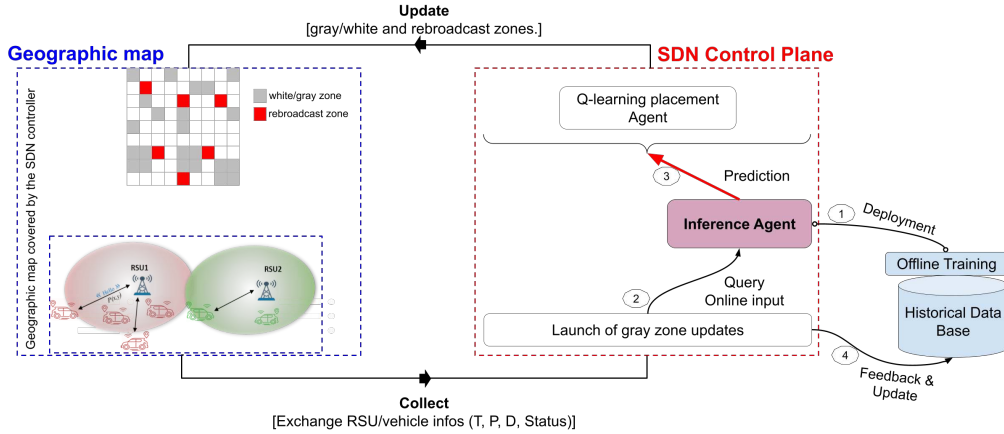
Update
[gray/white and rebroadcast zones.]

Geographic map

SDN Control Plane

white/gray zone
rebroadcast zone

Geographic map covered by the SDN controller

RSU1
RSU2
P(i,j)

Q-learning placement Agent

3
Prediction

Inference Agent

1
Deployment

Offline Training

Historical Data Base

2
Query
Online input

Launch of gray zone updates

4
Feedback & Update

Collect
[Exchange RSU/vehicle infos (T, P, D, Status)]